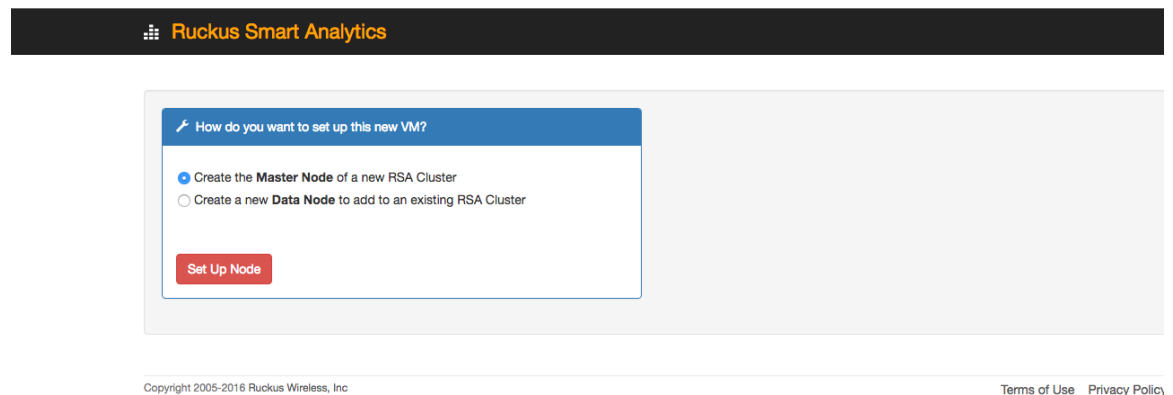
Ruckus Smart Analytics

How do you want to set up this new VM?

Create the **Master Node** of a new RSA Cluster
Create a new **Data Node** to add to an existing RSA Cluster

Set Up Node

Copyright 2005-2016 Ruckus Wireless, Inc

Terms of Use Privacy Policy